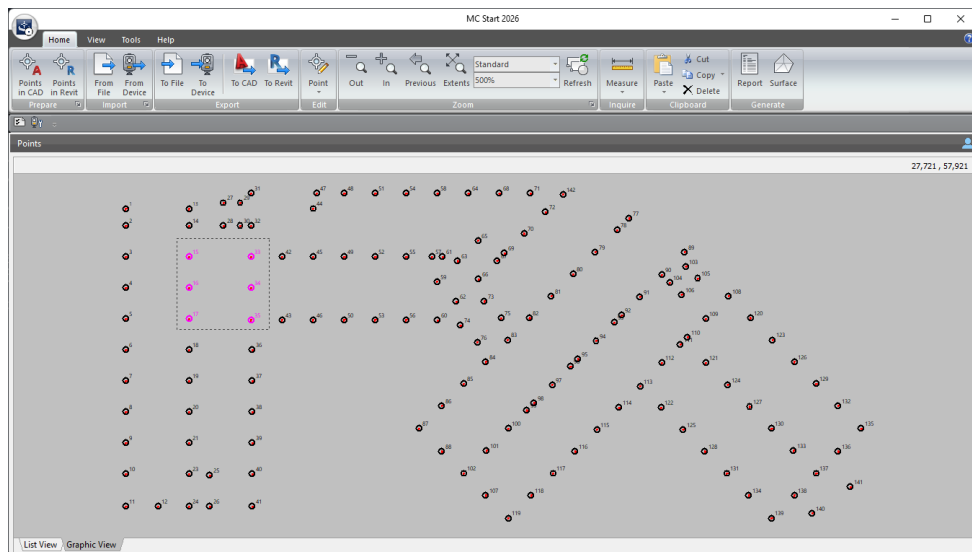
MC Start 2026

Home View Tools Help

Points in CAD
Points in Revit
Prepare

From File
From Device
Import

To File
To Device
To CAD
To Revit
Export

Point
Edit

Out
In
Previous
Extents
Standard
500%
Refresh
Zoom

Measure
Inquire

Paste
Cut
Copy
Delete
Clipboard

Report
Surface
Generate

Points

27,721 , 57,921

1 2 3 4 5 6 7 8 9 10 11 12 13 14 15 16 17 18 19 20 21 22 23 24 25 26 27 28 29 30 31 32 33 34 35 36 37 38 39 40 41 42 43 44 45 46 47 48 49 50 51 52 53 54 55 56 57 58 59 60 61 62 63 64 65 66 67 68 69 70 71 72 73 74 75 76 77 78 79 80 81 82 83 84 85 86 87 88 89 90 91 92 93 94 95 96 97 98 99 100 101 102 103 104 105 106 107 108 109 110 111 112 113 114 115 116 117 118 119 120 121 122 123 124 125 126 127 128 129 130 131 132 133 134 135 136 137 138 139 140 141 142

List View Graphic View